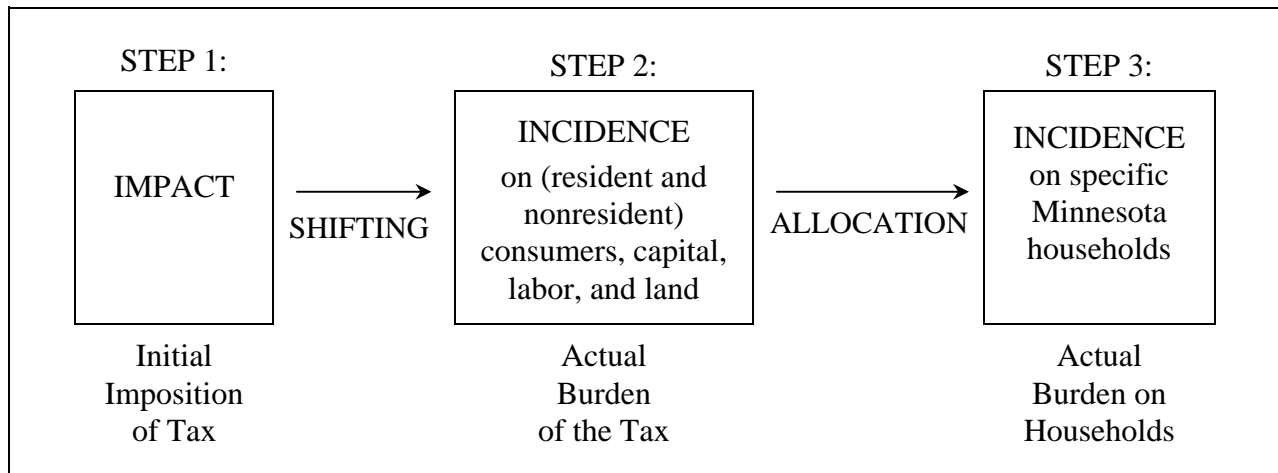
STEP 1:

IMPACT

Initial Imposition of Tax

SHIFTING

STEP 2:

INCIDENCE on (resident and nonresident) consumers, capital, labor, and land

Actual Burden of the Tax

ALLOCATION

STEP 3:

INCIDENCE on specific Minnesota households

Actual Burden on Households